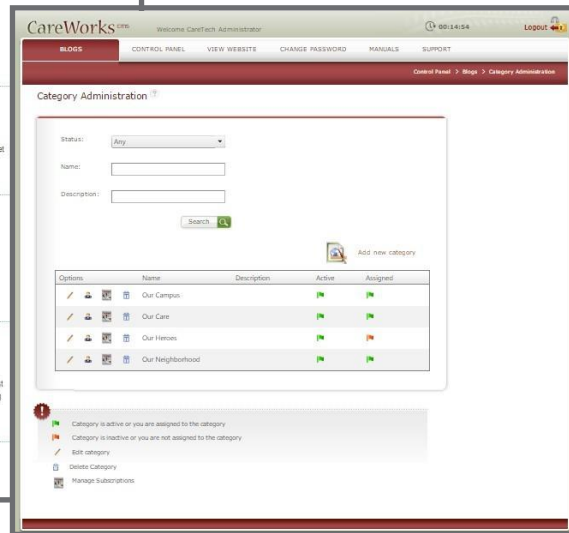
CareWorks.com Welcome CareTech Administrator

00:14:54

Logout

BLOGS CONTROL PANEL VIEW WEBSITE CHANGE PASSWORD MANUALS SUPPORT

Control Panel > Blogs > Category Administration

Category Administration

Status: Any

Name:

Description:

Search

Add new category

| Options | Name | Description | Active | Assigned |
|---|---|---|---|---|
| | Our Campus | | | |
| | Our Care | | | |
| | Our Heroes | | | |
| | Our Neighborhood | | | |

Category is active or you are assigned to the category

Category is inactive or you are not assigned to the category

Edit category

Delete Category

Manage Subscriptions